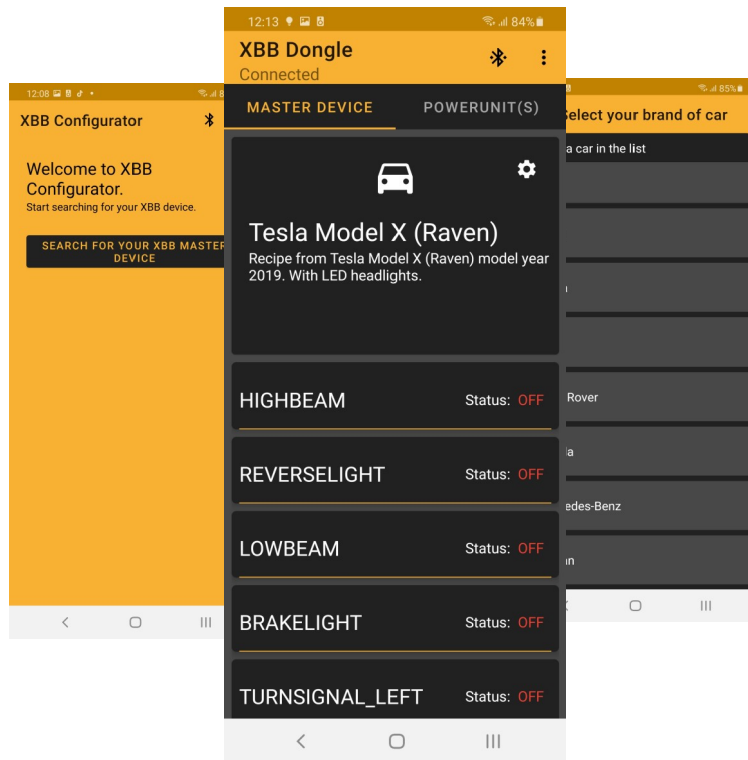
12:08

XBB Configurator

Welcome to XBB Configurator.
Start searching for your XBB device.

SEARCH FOR YOUR XBB MASTER DEVICE

12:13

84%

XBB Dongle
Connected

MASTER DEVICE

POWERUNIT(S)

Tesla Model X (Raven)
Recipe from Tesla Model X (Raven) model year 2019. With LED headlights.

HIGHBEAM Status: OFF

REVERSELIGHT Status: OFF

LOWBEAM Status: OFF

BRAKELIGHT Status: OFF

TURNSIGNAL_LEFT Status: OFF

85%

elect your brand of car

a car in the list

n

Rover

a

edes-Benz

n